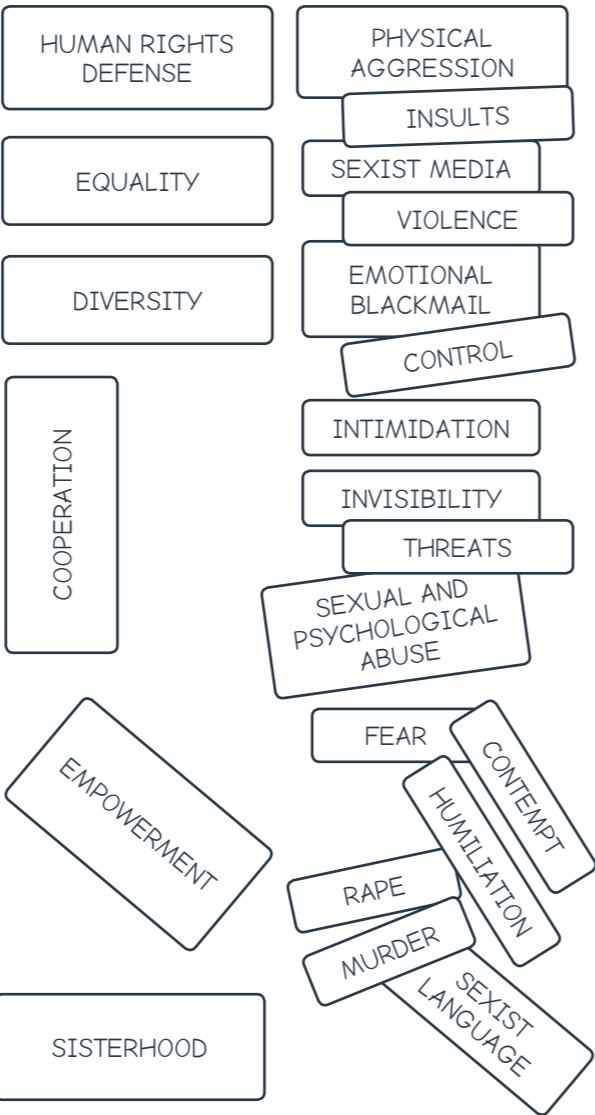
HUMAN RIGHTS DEFENSE

PHYSICAL AGGRESSION

INSULTS

EQUALITY

SEXIST MEDIA

VIOLENCE

DIVERSITY

EMOTIONAL BLACKMAIL

CONTROL

COOPERATION

INTIMIDATION

INVISIBILITY

THREATS

SEXUAL AND PSYCHOLOGICAL ABUSE

EMPOWERMENT

FEAR

CONTEMPT

HUMILIATION

RAPE

MURDER

SEXIST LANGUAGE

SISTERHOOD